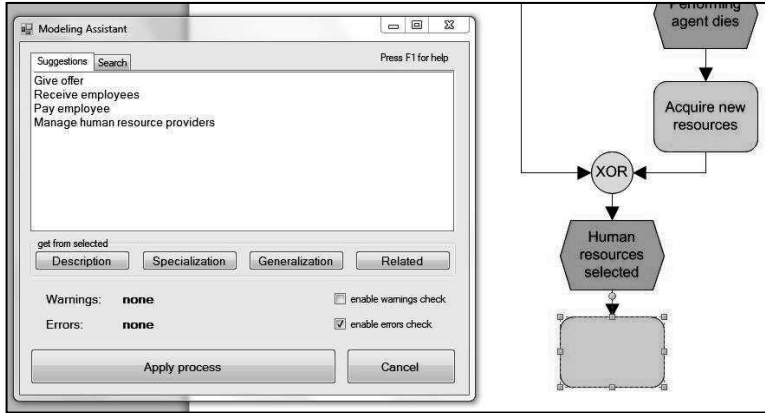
Modeling Assistant

Suggestions | Search

Press F1 for help

Give offer
Receive employees
Pay employee
Manage human resource providers

get from selected

Description | Specialization | Generalization | Related

Warnings: none

enable warnings check

Errors: none

enable errors check

Apply process

Cancel

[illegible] agent dies

Acquire new resources

XOR

Human resources selected